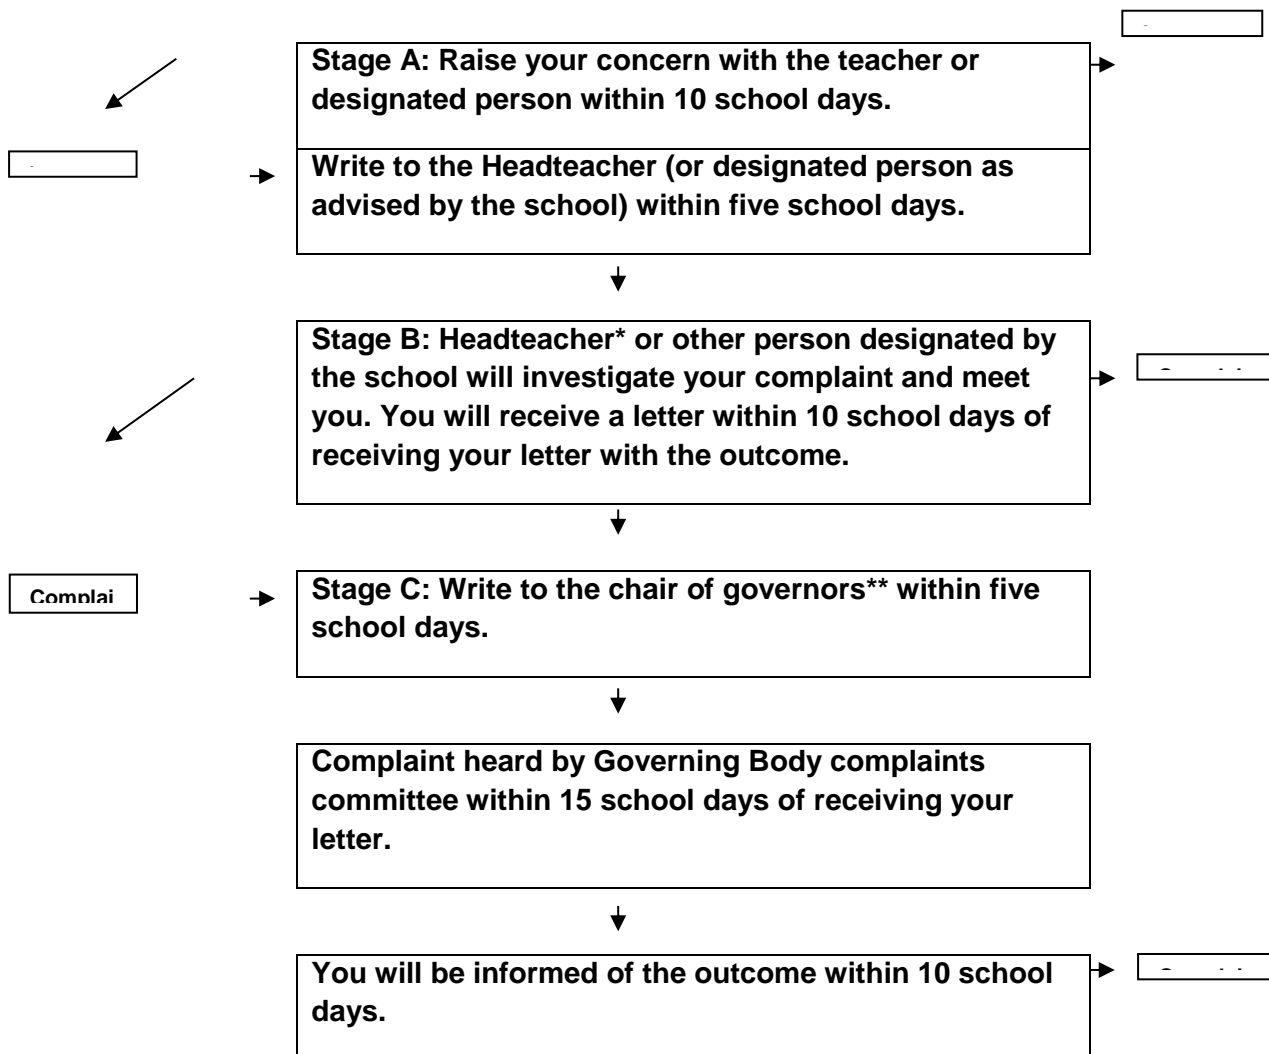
Stage A: Raise your concern with the teacher or designated person within 10 school days.

Write to the Headteacher (or designated person as advised by the school) within five school days.

Stage B: Headteacher* or other person designated by the school will investigate your complaint and meet you. You will receive a letter within 10 school days of receiving your letter with the outcome.

Complai

Stage C: Write to the chair of governors** within five school days.

Complaint heard by Governing Body complaints committee within 15 school days of receiving your letter.

You will be informed of the outcome within 10 school days.